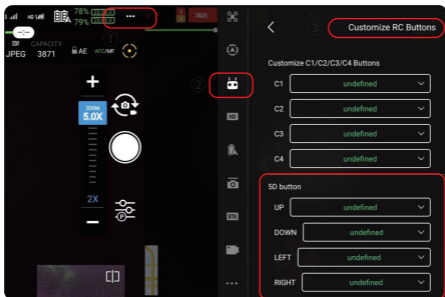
78%
79%
•••
JPEG CAPACITY 3871
AE AFC/MF
ZOOM 5.0X
2X
Customize RC Buttons
Customize C1/C2/C3/C4 Buttons
C1 undefined
C2 undefined
C3 undefined
C4 undefined
5D button
UP undefined
DOWN undefined
LEFT undefined
RIGHT undefined